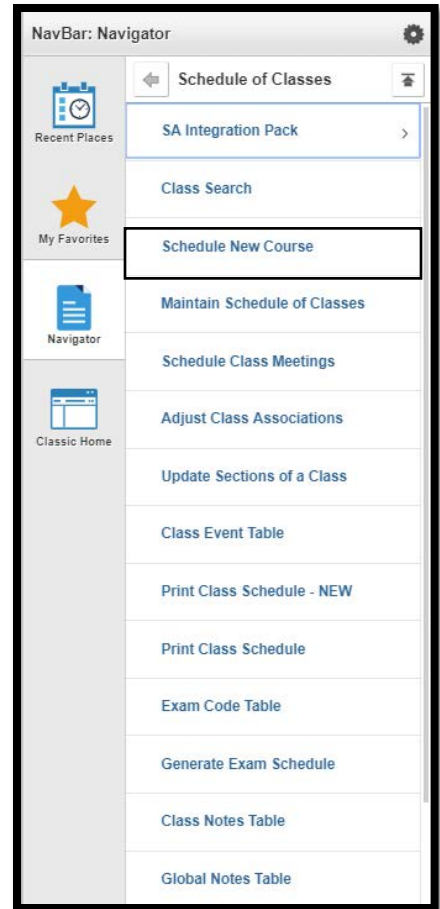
NavBar: Navigator

Recent Places

My Favorites

Navigator

Classic Home

Schedule of Classes

SA Integration Pack

Class Search

Schedule New Course

Maintain Schedule of Classes

Schedule Class Meetings

Adjust Class Associations

Update Sections of a Class

Class Event Table

Print Class Schedule - NEW

Print Class Schedule

Exam Code Table

Generate Exam Schedule

Class Notes Table

Global Notes Table